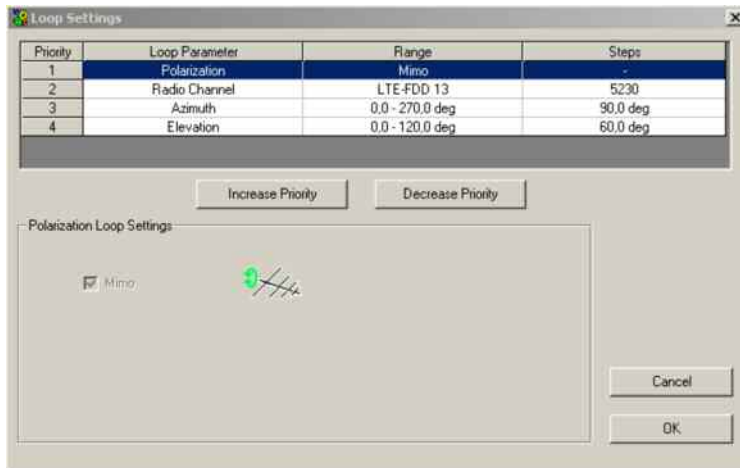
Loop Settings

| Priority | Loop Parameter | Range | Steps |
|---|---|---|---|
| 1 | Polarization | Mimo | - |
| 2 | Radio Channel | LTE-FDD 13 | 5230 |
| 3 | Azimuth | 0,0 - 270,0 deg | 90,0 deg |
| 4 | Elevation | 0,0 - 120,0 deg | 60,0 deg |

Increase Priority
Decrease Priority

Polarization Loop Settings

Mimo

Cancel
OK